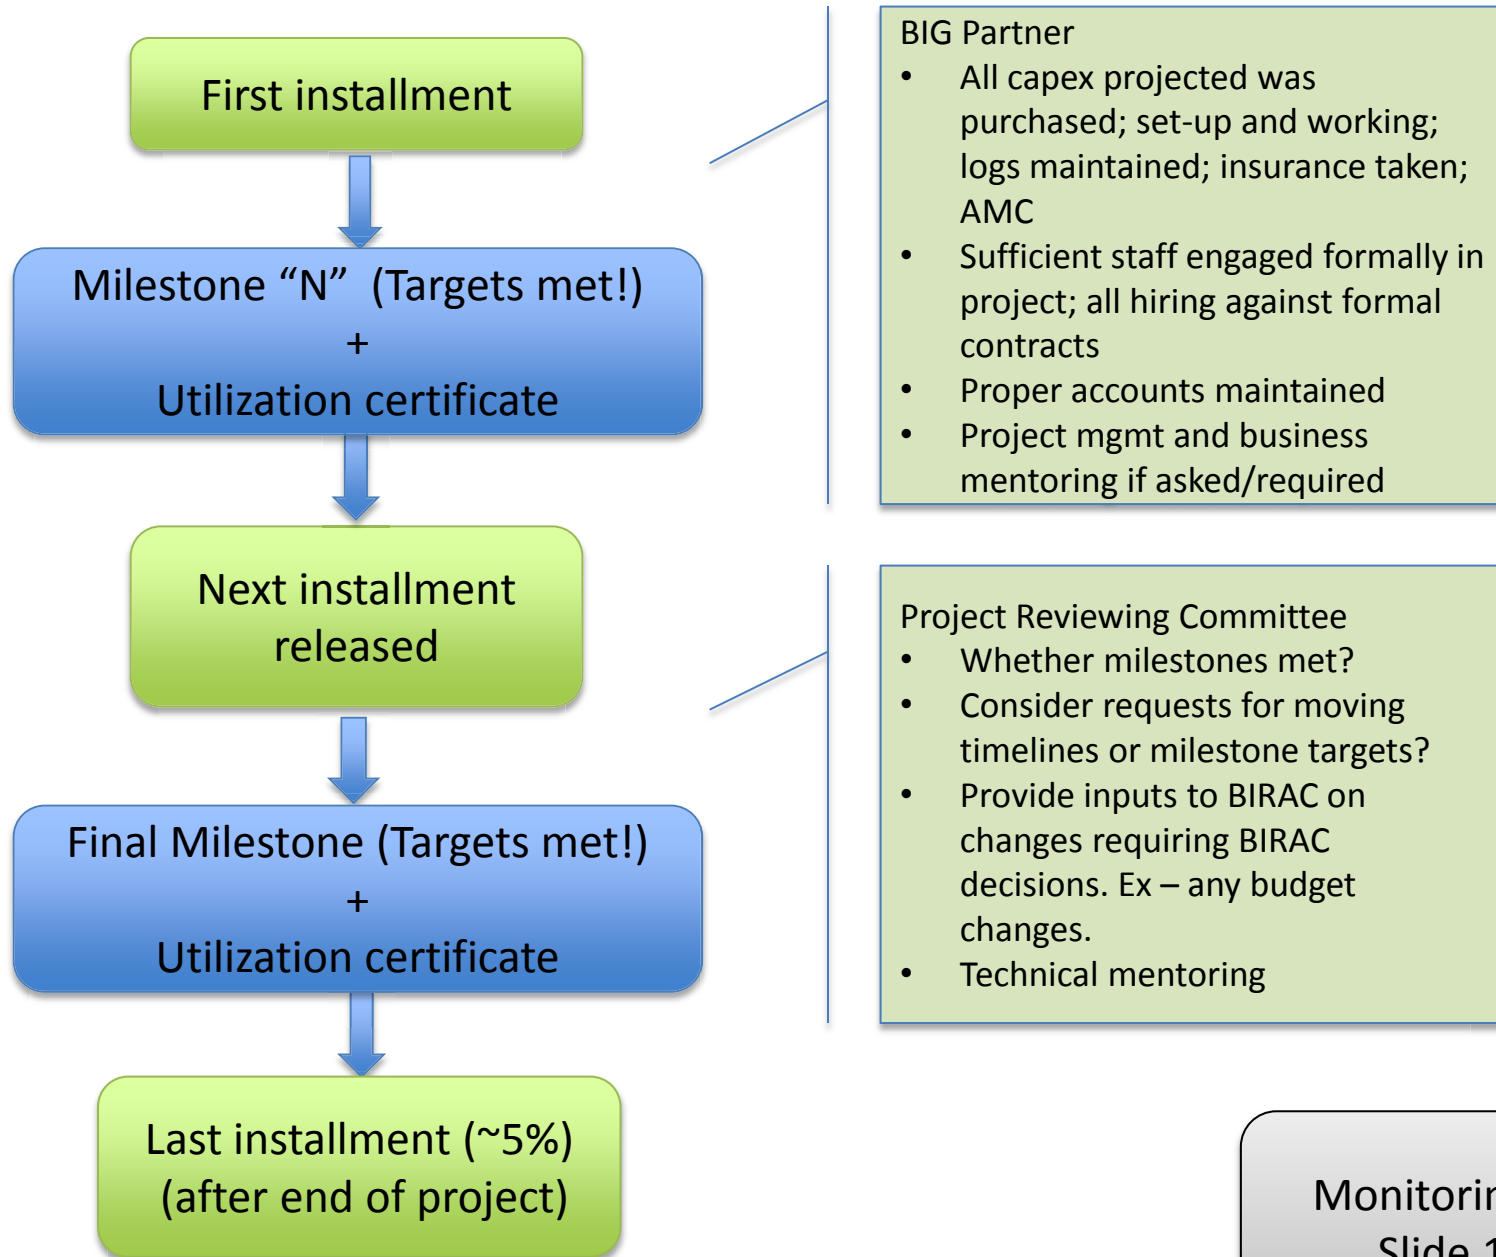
First installment

Milestone “N” (Targets met!)
+
Utilization certificate

Next installment released

Final Milestone (Targets met!)
+
Utilization certificate

Last installment (~5%) (after end of project)

BIG Partner
- All capex projected was purchased; set-up and working; logs maintained; insurance taken; AMC
- Sufficient staff engaged formally in project; all hiring against formal contracts
- Proper accounts maintained
- Project mgmt and business mentoring if asked/required

Project Reviewing Committee
- Whether milestones met?
- Consider requests for moving timelines or milestone targets?
- Provide inputs to BIRAC on changes requiring BIRAC decisions. Ex – any budget changes.
- Technical mentoring

Monitorin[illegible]
Slide 1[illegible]